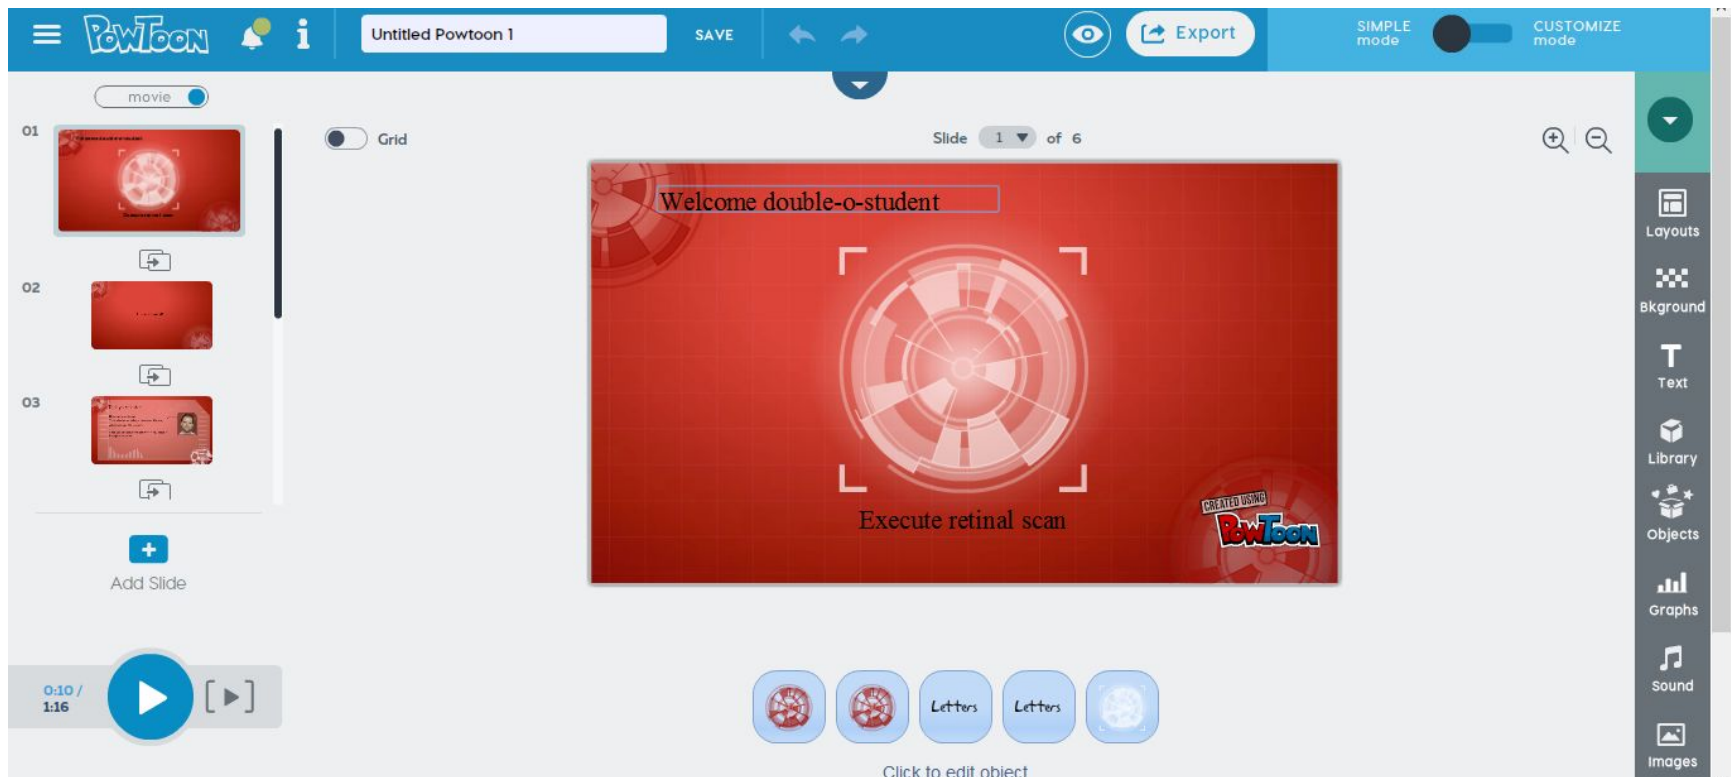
PowToon

Untitled Powtoon 1

SAVE

Export

SIMPLE mode

CUSTOMIZE mode

movie

01

02

03

Add Slide

0:10 / 1:16

Grid

Slide 1 of 6

Welcome double-o-student

Execute retinal scan

CREATED USING PowToon

Letters

Letters

Click to edit object

Layouts

Bkground

Text

Library

Objects

Graphs

Sound

Images